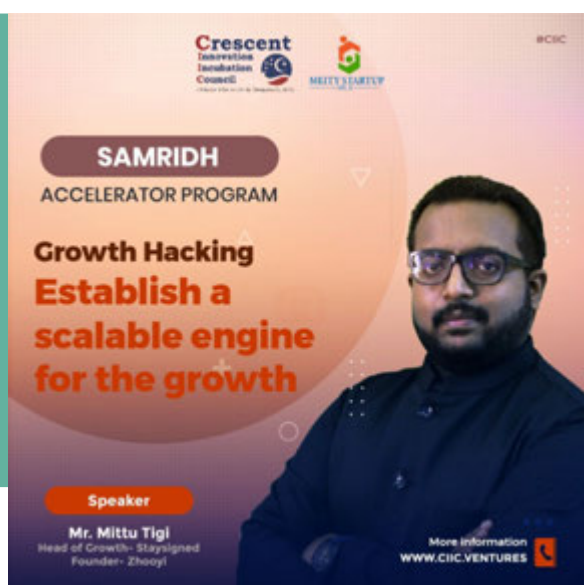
Crescent
Innovation
Incubation
Council
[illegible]

MEITY STARTUP
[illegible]

#CIIC

SAMRIDH

ACCELERATOR PROGRAM

Growth Hacking
Establish a scalable engine for the growth

Speaker

Mr. Mittu Tigi
Head of Growth- Staysigned
Founder- Zhooyi

More information
WWW.CIIC.VENTURES